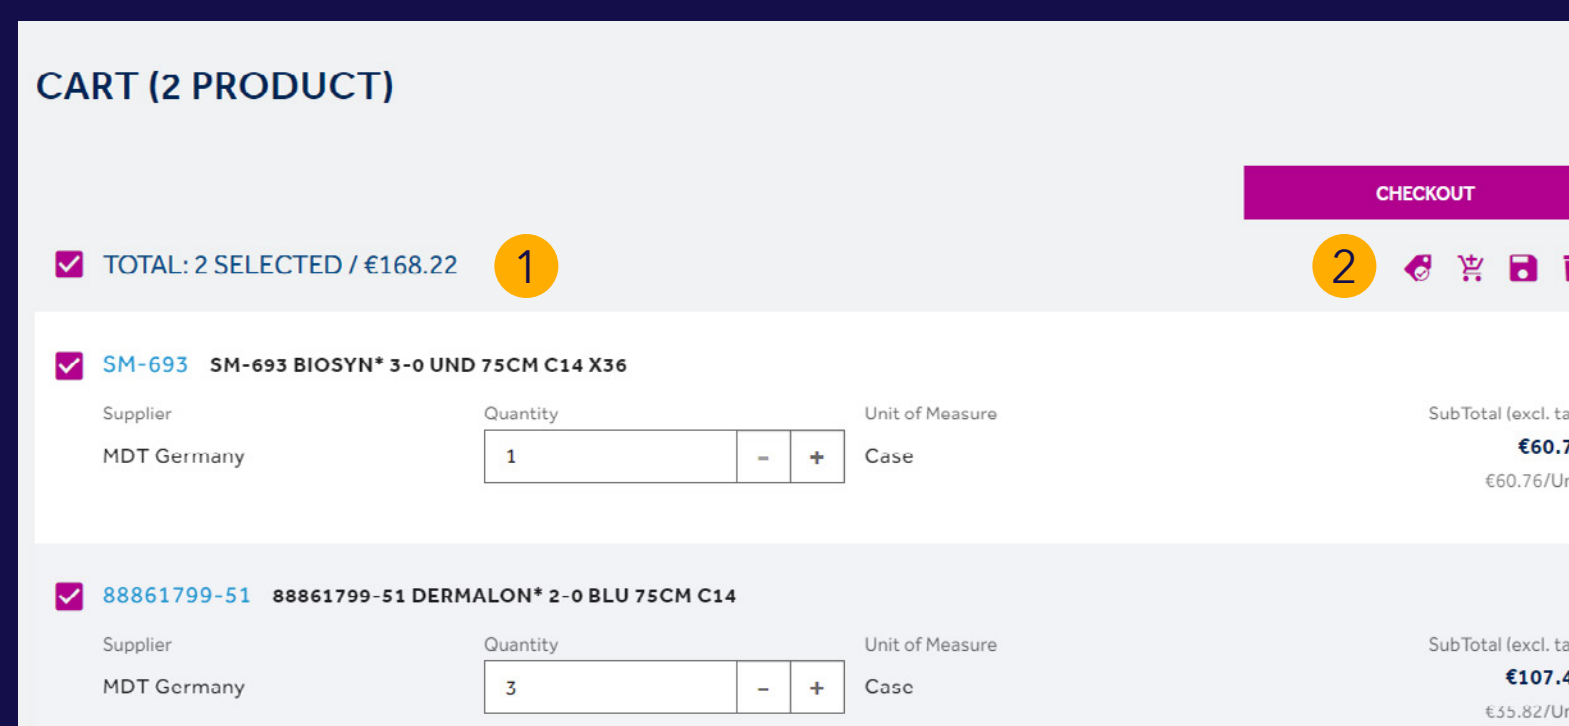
CART (2 PRODUCT)

CHECKOUT

TOTAL: 2 SELECTED / €168.22

1

2

SM-693 SM-693 BIOSYN* 3-0 UND 75CM C14 X36

| Supplier | Quantity | Unit of Measure | SubTotal (excl. ta |
|---|---|---|---|
| MDT Germany | 1 – + | Case | €60.7 €60.76/Ur |

88861799-51 88861799-51 DERMALON* 2-0 BLU 75CM C14

| Supplier | Quantity | Unit of Measure | SubTotal (excl. ta |
|---|---|---|---|
| MDT Germany | 3 – + | Case | €107.4 €35.82/Ur |